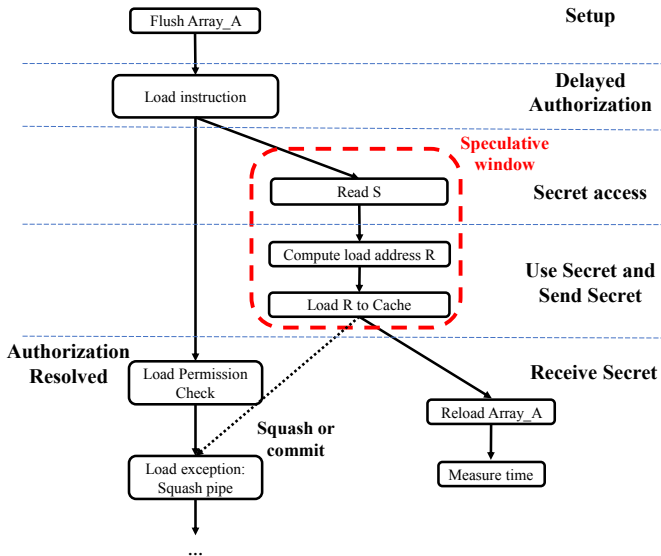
Flush Array_A

Setup

Load instruction

Delayed Authorization

Speculative window

Read S

Secret access

Compute load address R

Load R to Cache

Use Secret and Send Secret

Authorization Resolved

Load Permission Check

Receive Secret

Squash or commit

Reload Array_A

Load exception: Squash pipe

Measure time

...